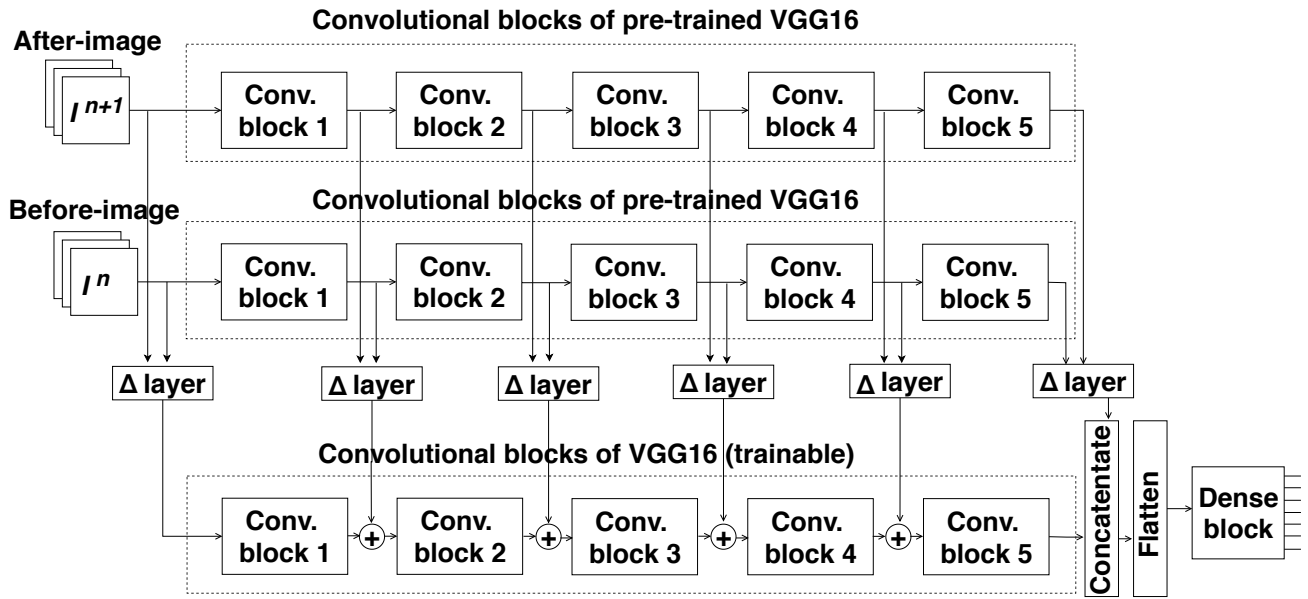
Convolutional blocks of pre-trained VGG16

After-image

$I^{n+1}$

Conv. block 1

Conv. block 2

Conv. block 3

Conv. block 4

Conv. block 5

Convolutional blocks of pre-trained VGG16

Before-image

$I^{n}$

Conv. block 1

Conv. block 2

Conv. block 3

Conv. block 4

Conv. block 5

Δ layer

Δ layer

Δ layer

Δ layer

Δ layer

Δ layer

Convolutional blocks of VGG16 (trainable)

Conv. block 1

+

Conv. block 2

+

Conv. block 3

+

Conv. block 4

+

Conv. block 5

Concatentate

Flatten

Dense block